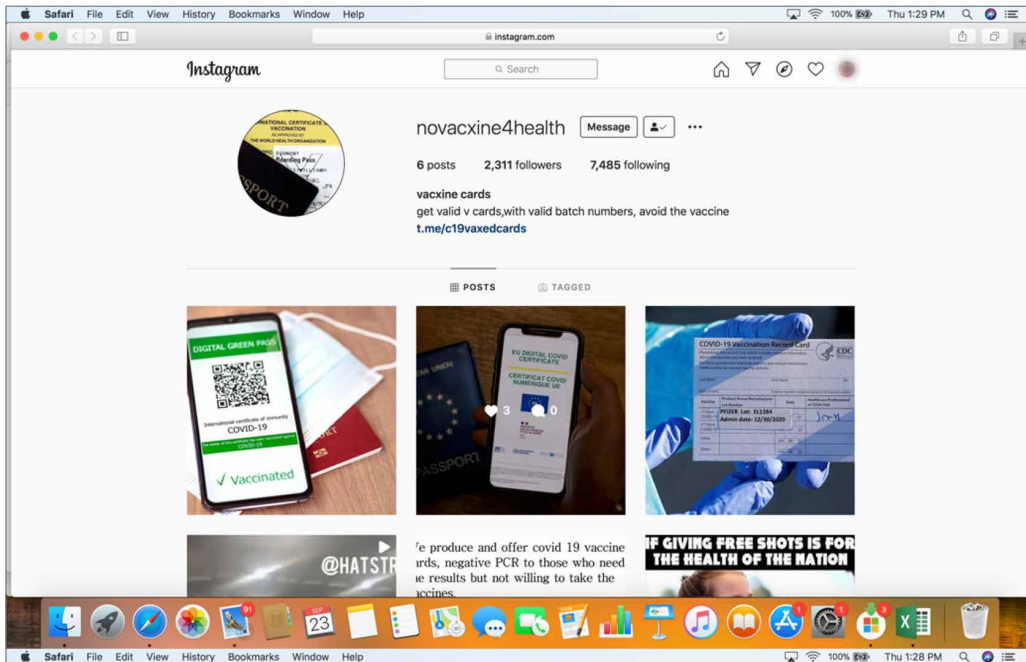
Safari File Edit View History Bookmarks Window Help

100% Thu 1:29 PM

instagram.com

Instagram

Search

INTERNATIONAL CERTIFICATE OF VACCINATION AS APPROVED BY THE WORLD HEALTH ORGANIZATION

Boarding Pass

PASSPORT

novacxine4health Message ...

6 posts 2,311 followers 7,485 following

vacxine cards

get valid v cards,with valid batch numbers, avoid the vaccine

t.me/c19vaxedcards

POSTS TAGGED

DIGITAL GREEN PASS

International certificate of immunity

COVID-19

✓ Vaccinated

EU DIGITAL COVID CERTIFICATE

CERTIFICAT COVID NUMERIQUE UE

PASSPORT

3 0

COVID-19 Vaccination Record Card

CDC

PFIZER Lot: EL1284

Admin date: 12/30/2020

@HATSTR

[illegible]e produce and offer covid 19 vaccine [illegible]ards, negative PCR to those who need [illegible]e results but not willing to take the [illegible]accines.

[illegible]F GIVING FREE SHOTS IS FOR THE HEALTH OF THE NATION

91

SEP 23

1

1

3

Safari File Edit View History Bookmarks Window Help

100% Thu 1:28 PM